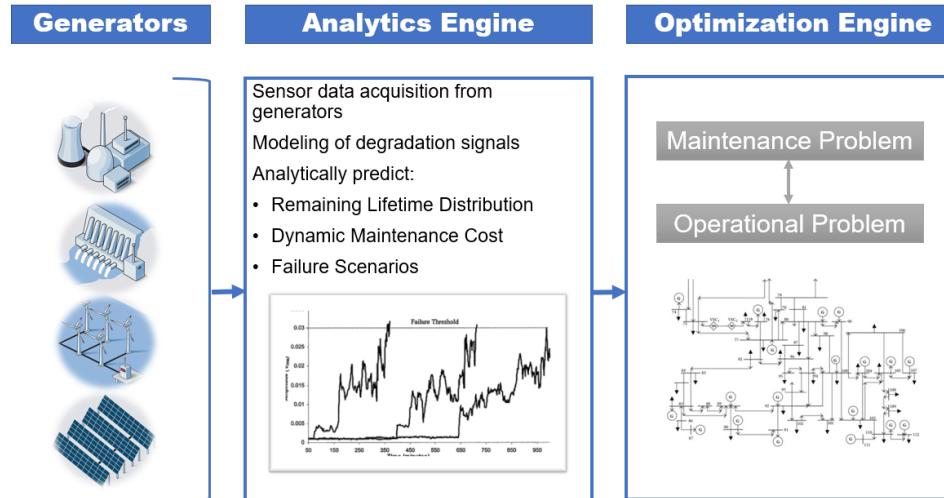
Generators

Analytics Engine

Optimization Engine

Sensor data acquisition from generators

Modeling of degradation signals

Analytically predict:

• Remaining Lifetime Distribution
• Dynamic Maintenance Cost
• Failure Scenarios

Failure Threshold

0.03
0.025
0.02
0.015
0.01
0.005
0

50 100 150 200 250 300 350 400 450 500 550 600 650 700 750 800 850 900 950

Maintenance Problem

Operational Problem